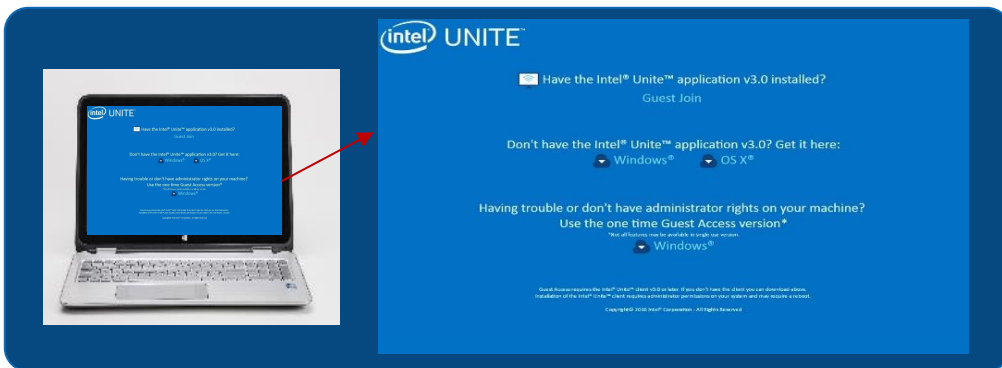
(intel) UNITE

Have the Intel® Unite™ application v3.0 installed?
Guest Join

Don't have the Intel® Unite™ application v3.0? Get it here:
Windows® OS X®

Having trouble or don't have administrator rights on your machine?
Use the one time Guest Access version*
*Not all features may be available in single use version
Windows®

Guest Access requires the Intel® Unite™ client v3.0 or later. If you don't have the client you can download above. Installation of the Intel® Unite™ client requires administrator permissions on your system and may require a reboot.

Copyright© 2016 Intel® Corporation - All Rights Reserved